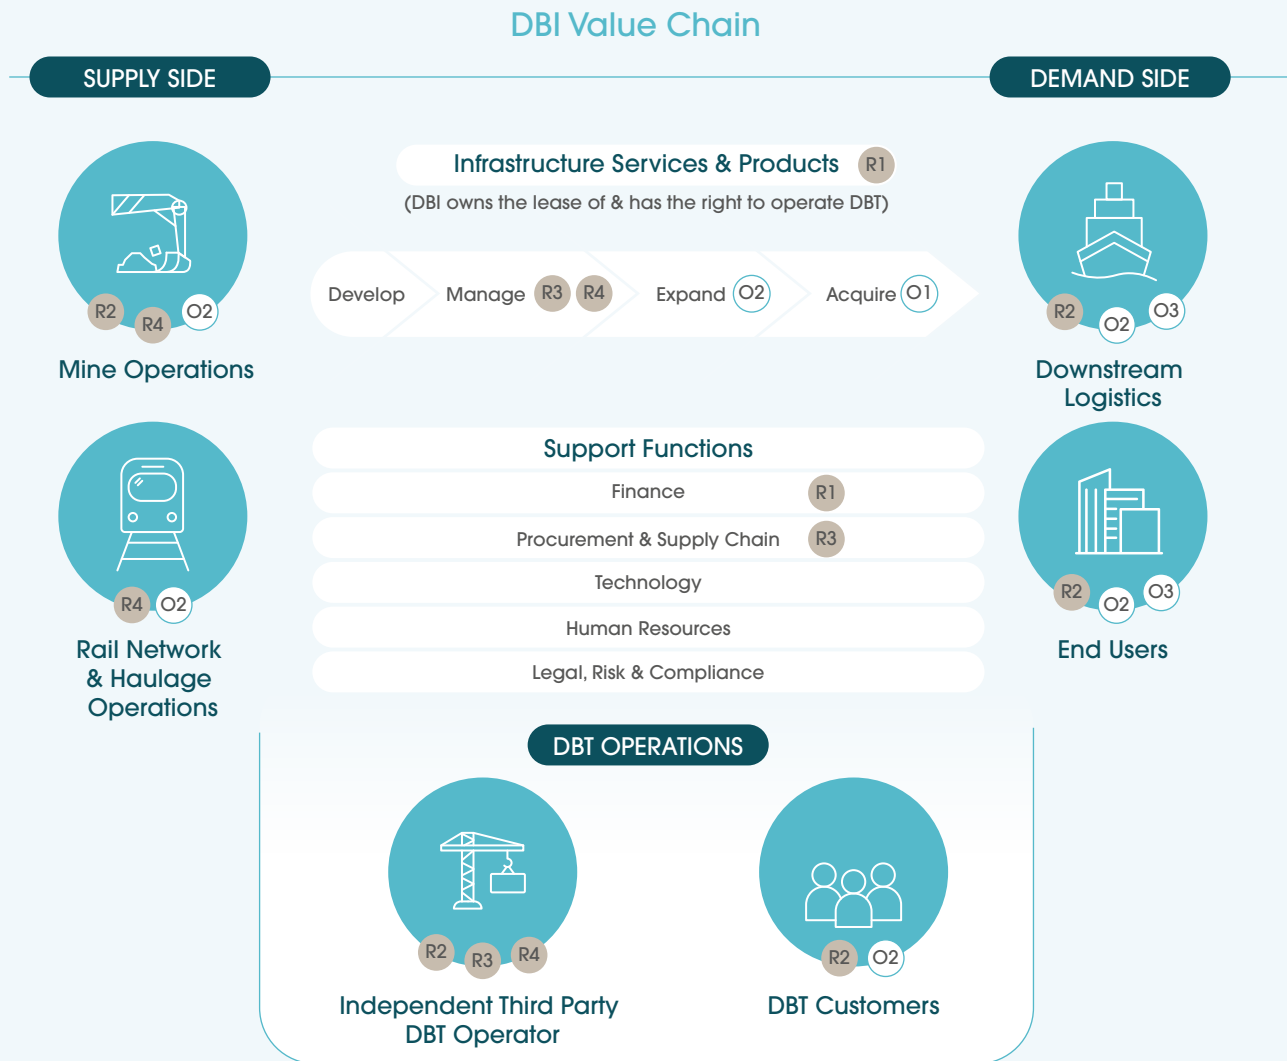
DBI Value Chain

SUPPLY SIDE

DEMAND SIDE

R2 R4 O2

Mine Operations

Infrastructure Services & Products R1

(DBI owns the lease of & has the right to operate DBT)

Develop

Manage R3 R4

Expand O2

Acquire O1

R2 O2 O3

Downstream Logistics

R4 O2

Rail Network & Haulage Operations

Support Functions

Finance R1

Procurement & Supply Chain R3

Technology

Human Resources

Legal, Risk & Compliance

R2 O2 O3

End Users

DBT OPERATIONS

R2 R3 R4

Independent Third Party DBT Operator

R2 O2

DBT Customers